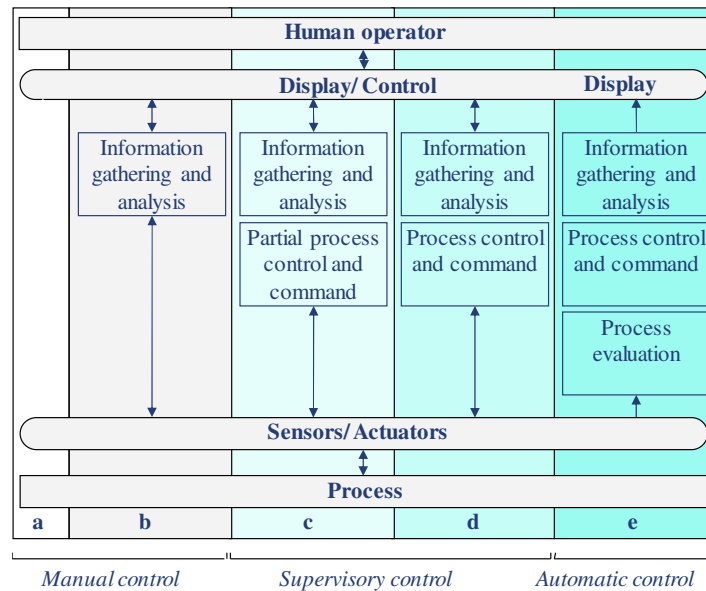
Human operator

Display/ Control

Display

Information gathering and analysis

Information gathering and analysis

Partial process control and command

Information gathering and analysis

Process control and command

Information gathering and analysis

Process control and command

Process evaluation

Sensors/ Actuators

Process

| a | b | c | d | e |
|---|---|---|---|---|

Manual control

Supervisory control

Automatic control